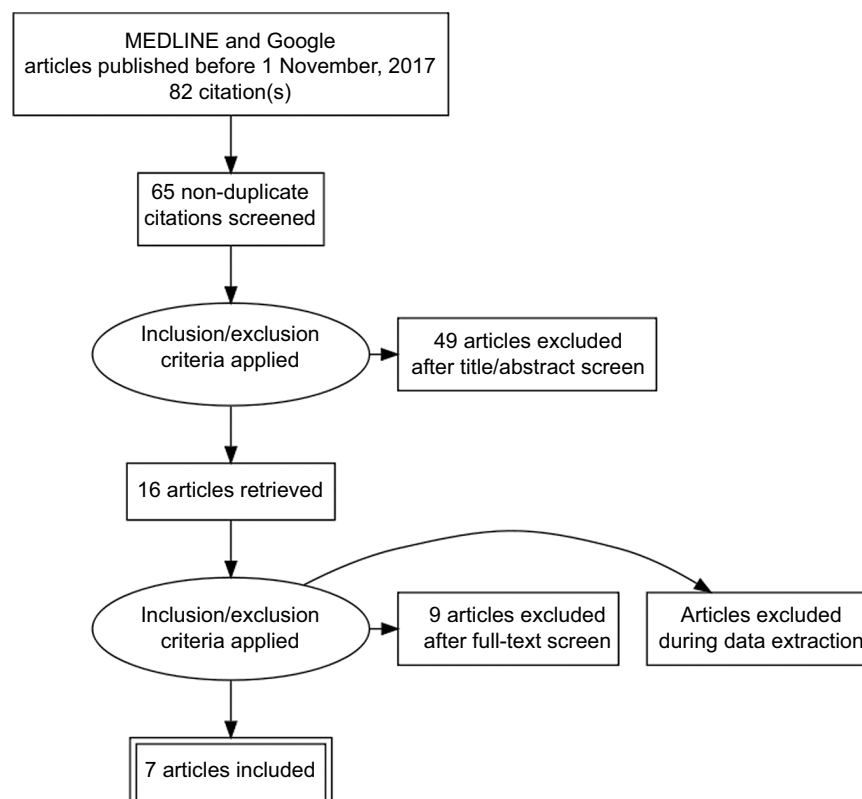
MEDLINE and Google articles published before 1 November, 2017 82 citation(s)

65 non-duplicate citations screened

Inclusion/exclusion criteria applied

49 articles excluded after title/abstract screen

16 articles retrieved

Inclusion/exclusion criteria applied

9 articles excluded after full-text screen

Articles excluded during data extraction

7 articles included